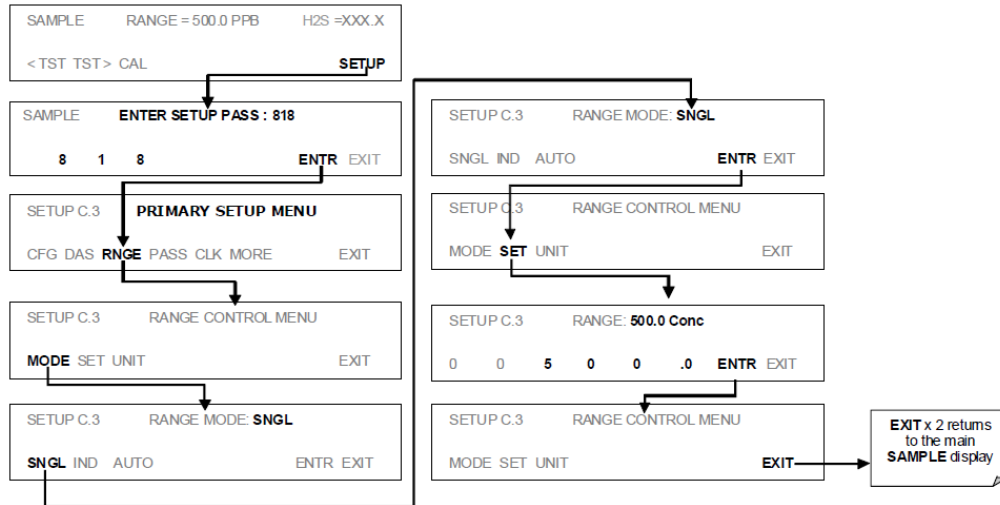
SAMPLE RANGE = 500.0 PPB H2S =XXX.X

< TST TST > CAL SETUP

SAMPLE ENTER SETUP PASS : 818

8 1 8 ENTR EXIT

SETUP C.3 PRIMARY SETUP MENU

CFG DAS RNGE PASS CLK MORE EXIT

SETUP C.3 RANGE CONTROL MENU

MODE SET UNIT EXIT

SETUP C.3 RANGE MODE: SNGL

SNGL IND AUTO ENTR EXIT

SETUP C.3 RANGE MODE: SNGL

SNGL IND AUTO ENTR EXIT

SETUP C.3 RANGE CONTROL MENU

MODE SET UNIT EXIT

SETUP C.3 RANGE: 500.0 Conc

0 0 5 0 0 .0 ENTR EXIT

SETUP C.3 RANGE CONTROL MENU

MODE SET UNIT EXIT

EXIT x 2 returns to the main SAMPLE display